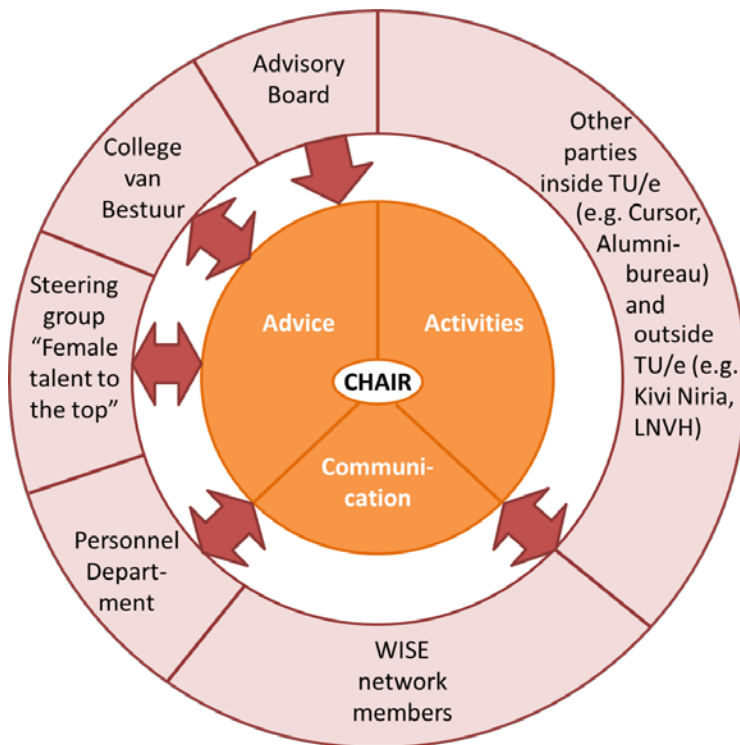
Advisory Board

Other parties inside TU/e (e.g. Cursor, Alumni-bureau) and outside TU/e (e.g. Kivi Niria, LNVH)

College van Bestuur

Steering group "Female talent to the top"

Personnel Depart-ment

WISE network members

Advice

Activities

CHAIR

Communi-cation